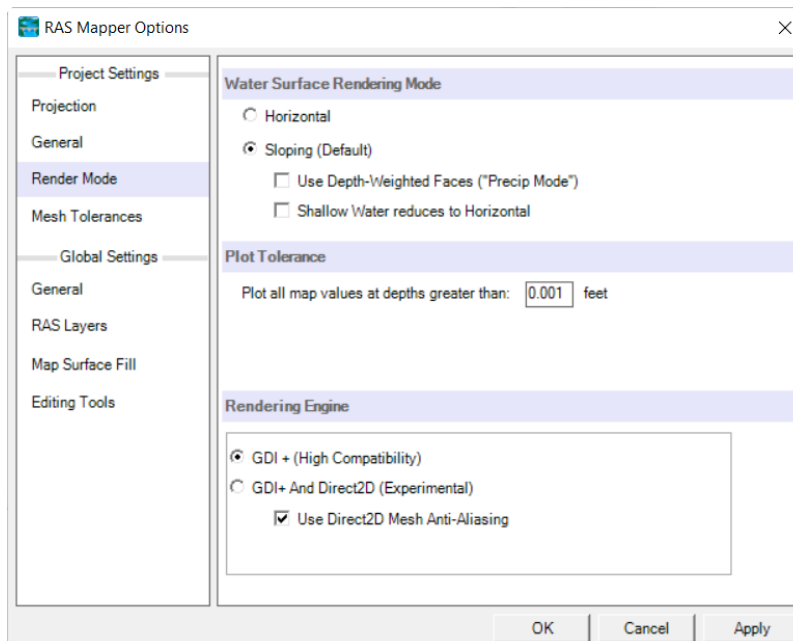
RAS Mapper Options

Project Settings
Projection
General
Render Mode
Mesh Tolerances
Global Settings
General
RAS Layers
Map Surface Fill
Editing Tools

Water Surface Rendering Mode
Horizontal
Sloping (Default)
Use Depth-Weighted Faces ("Precip Mode")
Shallow Water reduces to Horizontal

Plot Tolerance
Plot all map values at depths greater than: 0.001 feet

Rendering Engine
GDI + (High Compatibility)
GDI+ And Direct2D (Experimental)
Use Direct2D Mesh Anti-Aliasing

OK
Cancel
Apply